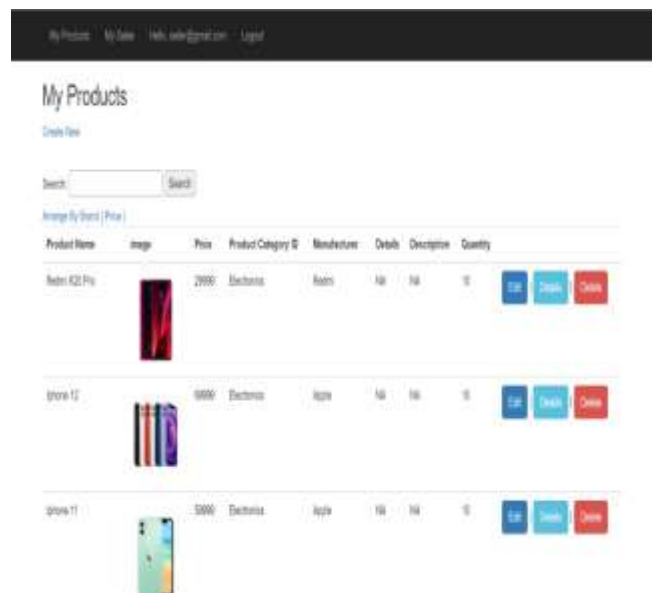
My Products My Sales Hello, seller@gmail.com Logout

My Products

Create New

Search: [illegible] Search

Arrange By Brand | Price |

| Product Name | Image | Price | Product Category ID | Manufacturer | Details | Description | Quantity | |
|---|---|---|---|---|---|---|---|---|
| Redmi K20 Pro | | 29999 | Electronics | Redmi | NA | NA | 10 | Edit Details Delete |
| Iphone 12 | | 69999 | Electronics | Apple | NA | NA | 10 | Edit Details Delete |
| Iphone 11 | | 59999 | Electronics | Apple | NA | NA | 10 | Edit Details Delete |